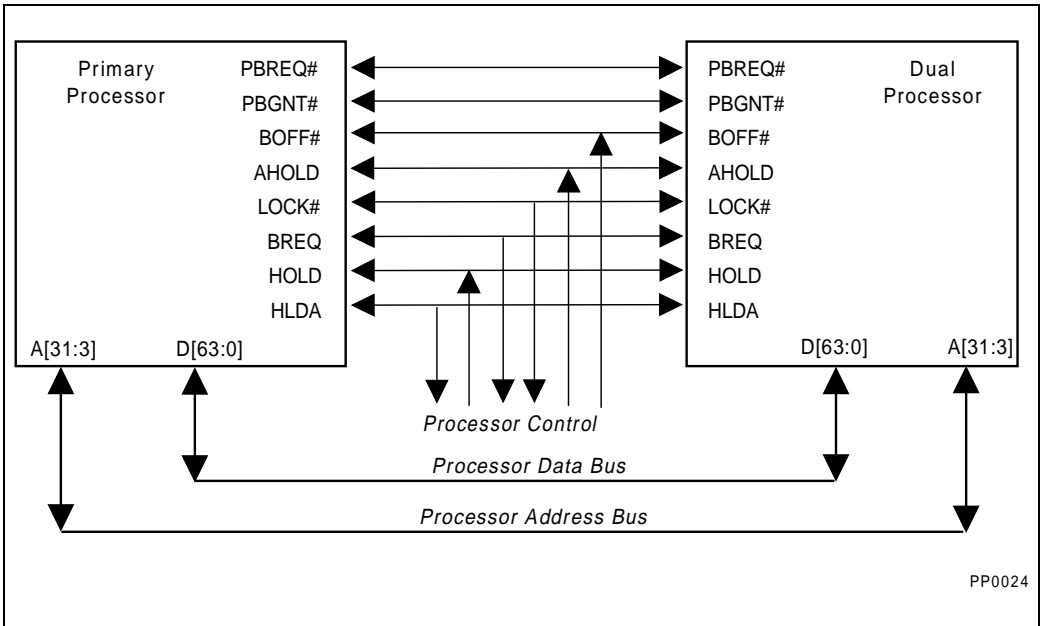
Primary Processor

PBREQ#
PBGNT#
BOFF#
AHOLD
LOCK#
BREQ
HOLD
HLDA

A[31:3]
D[63:0]

PBREQ#
PBGNT#
BOFF#
AHOLD
LOCK#
BREQ
HOLD
HLDA

Dual Processor

D[63:0]
A[31:3]

Processor Control

Processor Data Bus

Processor Address Bus

PP0024